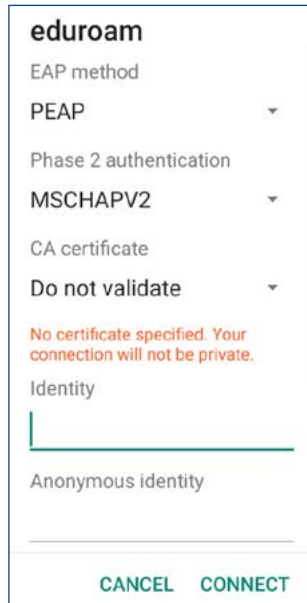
eduroam

EAP method

PEAP

Phase 2 authentication

MSCHAPV2

CA certificate

Do not validate

No certificate specified. Your connection will not be private.

Identity

Anonymous identity

CANCEL CONNECT